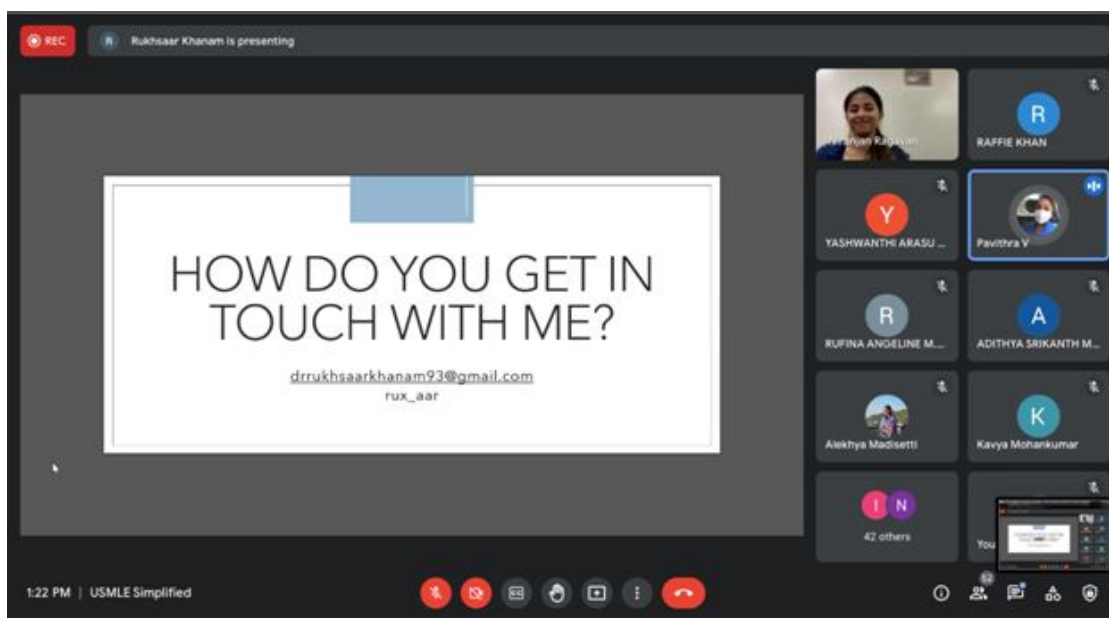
REC

R Rukhsaar Khanam is presenting

HOW DO YOU GET IN TOUCH WITH ME?

drrukhsaarkhanam93@gmail.com

rux_aar

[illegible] Raghavan

R
RAFFIE KHAN

Y
YASHWANTHI ARASU ...

Pavithra V

R
RUFINA ANGELINE M...

A
ADITHYA SRIKANTH M...

Alekhya Madisetti

K
Kavya Mohankumar

I N
42 others

You

1:22 PM | USMLE Simplified

52